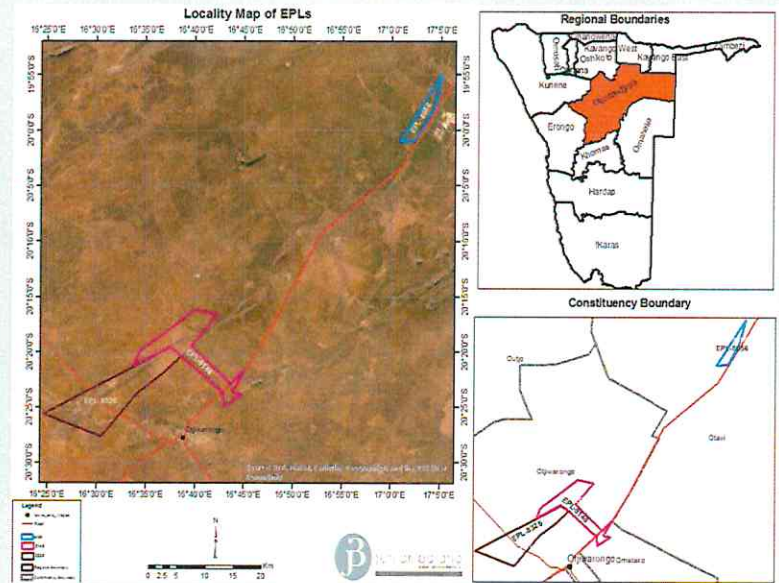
Locality Map of EPLs

16°25'0"E 16°30'0"E 16°35'0"E 16°40'0"E 16°45'0"E 16°50'0"E 16°55'0"E 17°0'0"E 17°5'0"E

19°55'0"S 20°0'0"S 20°5'0"S 20°10'0"S 20°15'0"S 20°20'0"S 20°25'0"S 20°30'0"S

EPL 8524

EPL 8156

EPL 8326

Otjiwarongo

16°25'0"E 16°30'0"E 16°35'0"E 16°40'0"E 16°45'0"E 16°50'0"E 16°55'0"E 17°0'0"E 17°5'0"E

Legend

N

0 2.5 5 10 15 20 Km

Regional Boundaries

Omusati Ohangwena Oshana Oshikoto Kavango West Kavango East Zambezi Kunene Otjozondjupa Erongo Omaheke Khomas Hardap //Karas

Constituency Boundary

EPL 8524

Outjo

Otavi

Otjiwarongo

EPL 8156

EPL 8326

Otjiwarongo Omatako